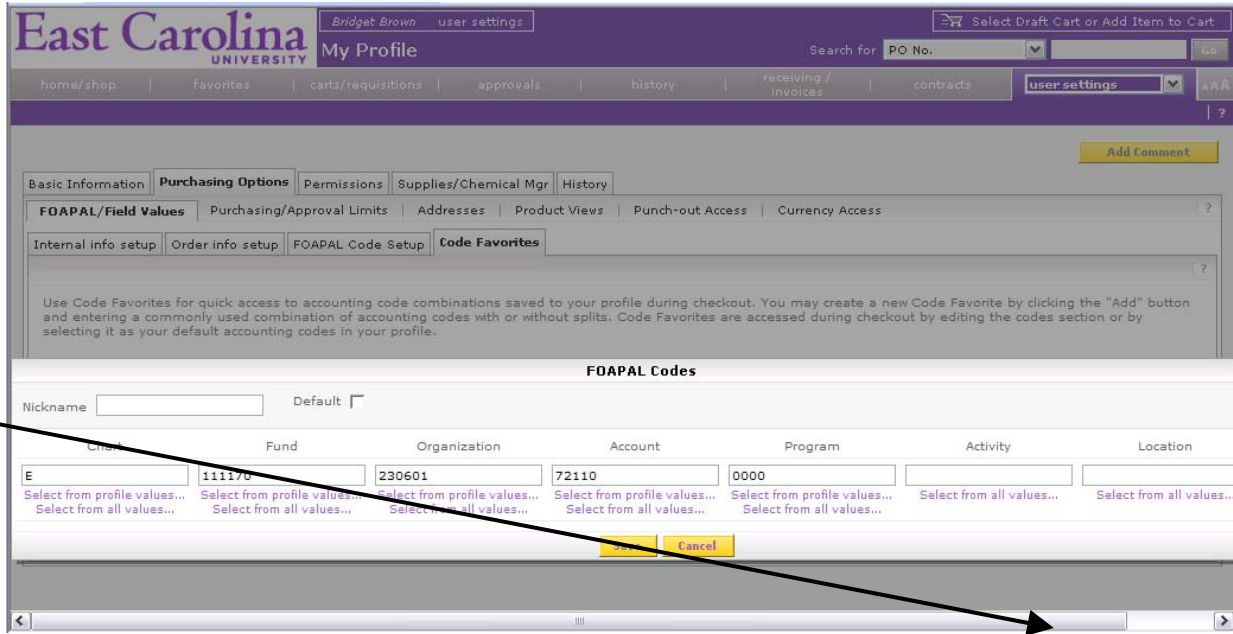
East Carolina UNIVERSITY

Bridget Brown user settings

My Profile

Select Draft Cart or Add Item to Cart

Search for PO No. Go

home/shop | favorites | carts/requisitions | approvals | history | receiving / invoices | contracts | user settings

?

Add Comment

Basic Information | Purchasing Options | Permissions | Supplies/Chemical Mgr | History

FOAPAL/Field Values | Purchasing/Approval Limits | Addresses | Product Views | Punch-out Access | Currency Access

?

Internal info setup | Order info setup | FOAPAL Code Setup | Code Favorites

?

Use Code Favorites for quick access to accounting code combinations saved to your profile during checkout. You may create a new Code Favorite by clicking the "Add" button and entering a commonly used combination of accounting codes with or without splits. Code Favorites are accessed during checkout by editing the codes section or by selecting it as your default accounting codes in your profile.

FOAPAL Codes

Nickname

Default

| Chart | Fund | Organization | Account | Program | Activity | Location |
|---|---|---|---|---|---|---|
| E | 111170 | 230601 | 72110 | 0000 | | |
| Select from profile values... Select from all values... | Select from profile values... Select from all values... | Select from profile values... Select from all values... | Select from profile values... Select from all values... | Select from profile values... Select from all values... | Select from all values... | Select from all values... |

Save Cancel